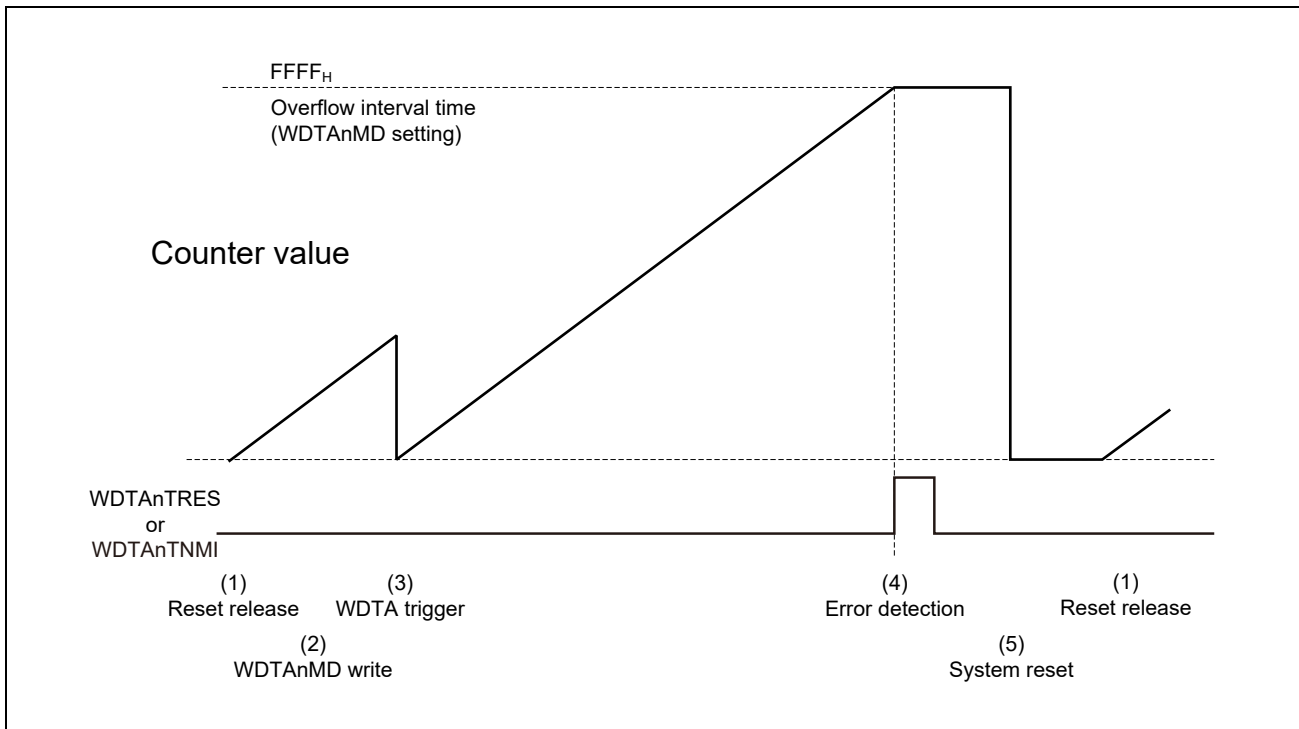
$FFFF_H$

Overflow interval time (WDTAnMD setting)

Counter value

WDTAnTRES or WDTAnTNMI

(1) Reset release

(2) WDTAnMD write

(3) WDTA trigger

(4) Error detection

(5) System reset

(1) Reset release